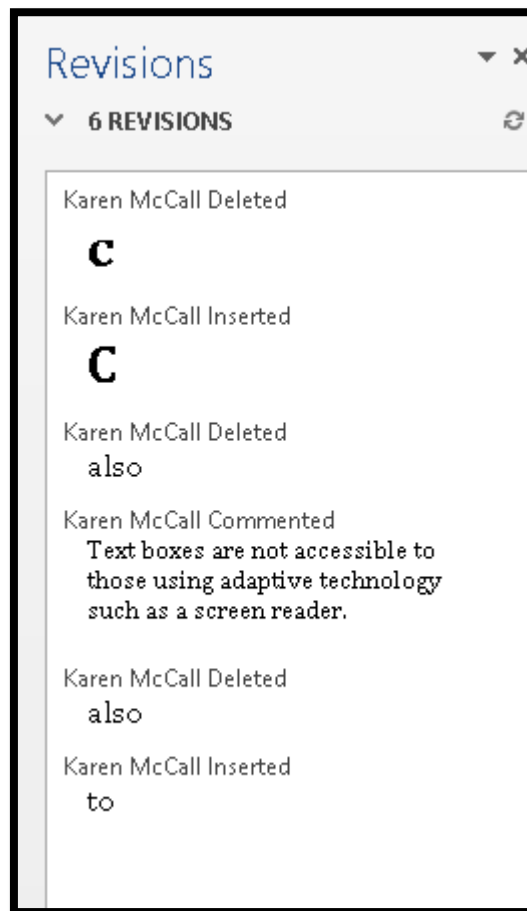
Revisions

6 REVISIONS

Karen McCall Deleted

c

Karen McCall Inserted

C

Karen McCall Deleted

also

Karen McCall Commented

Text boxes are not accessible to those using adaptive technology such as a screen reader.

Karen McCall Deleted

also

Karen McCall Inserted

to